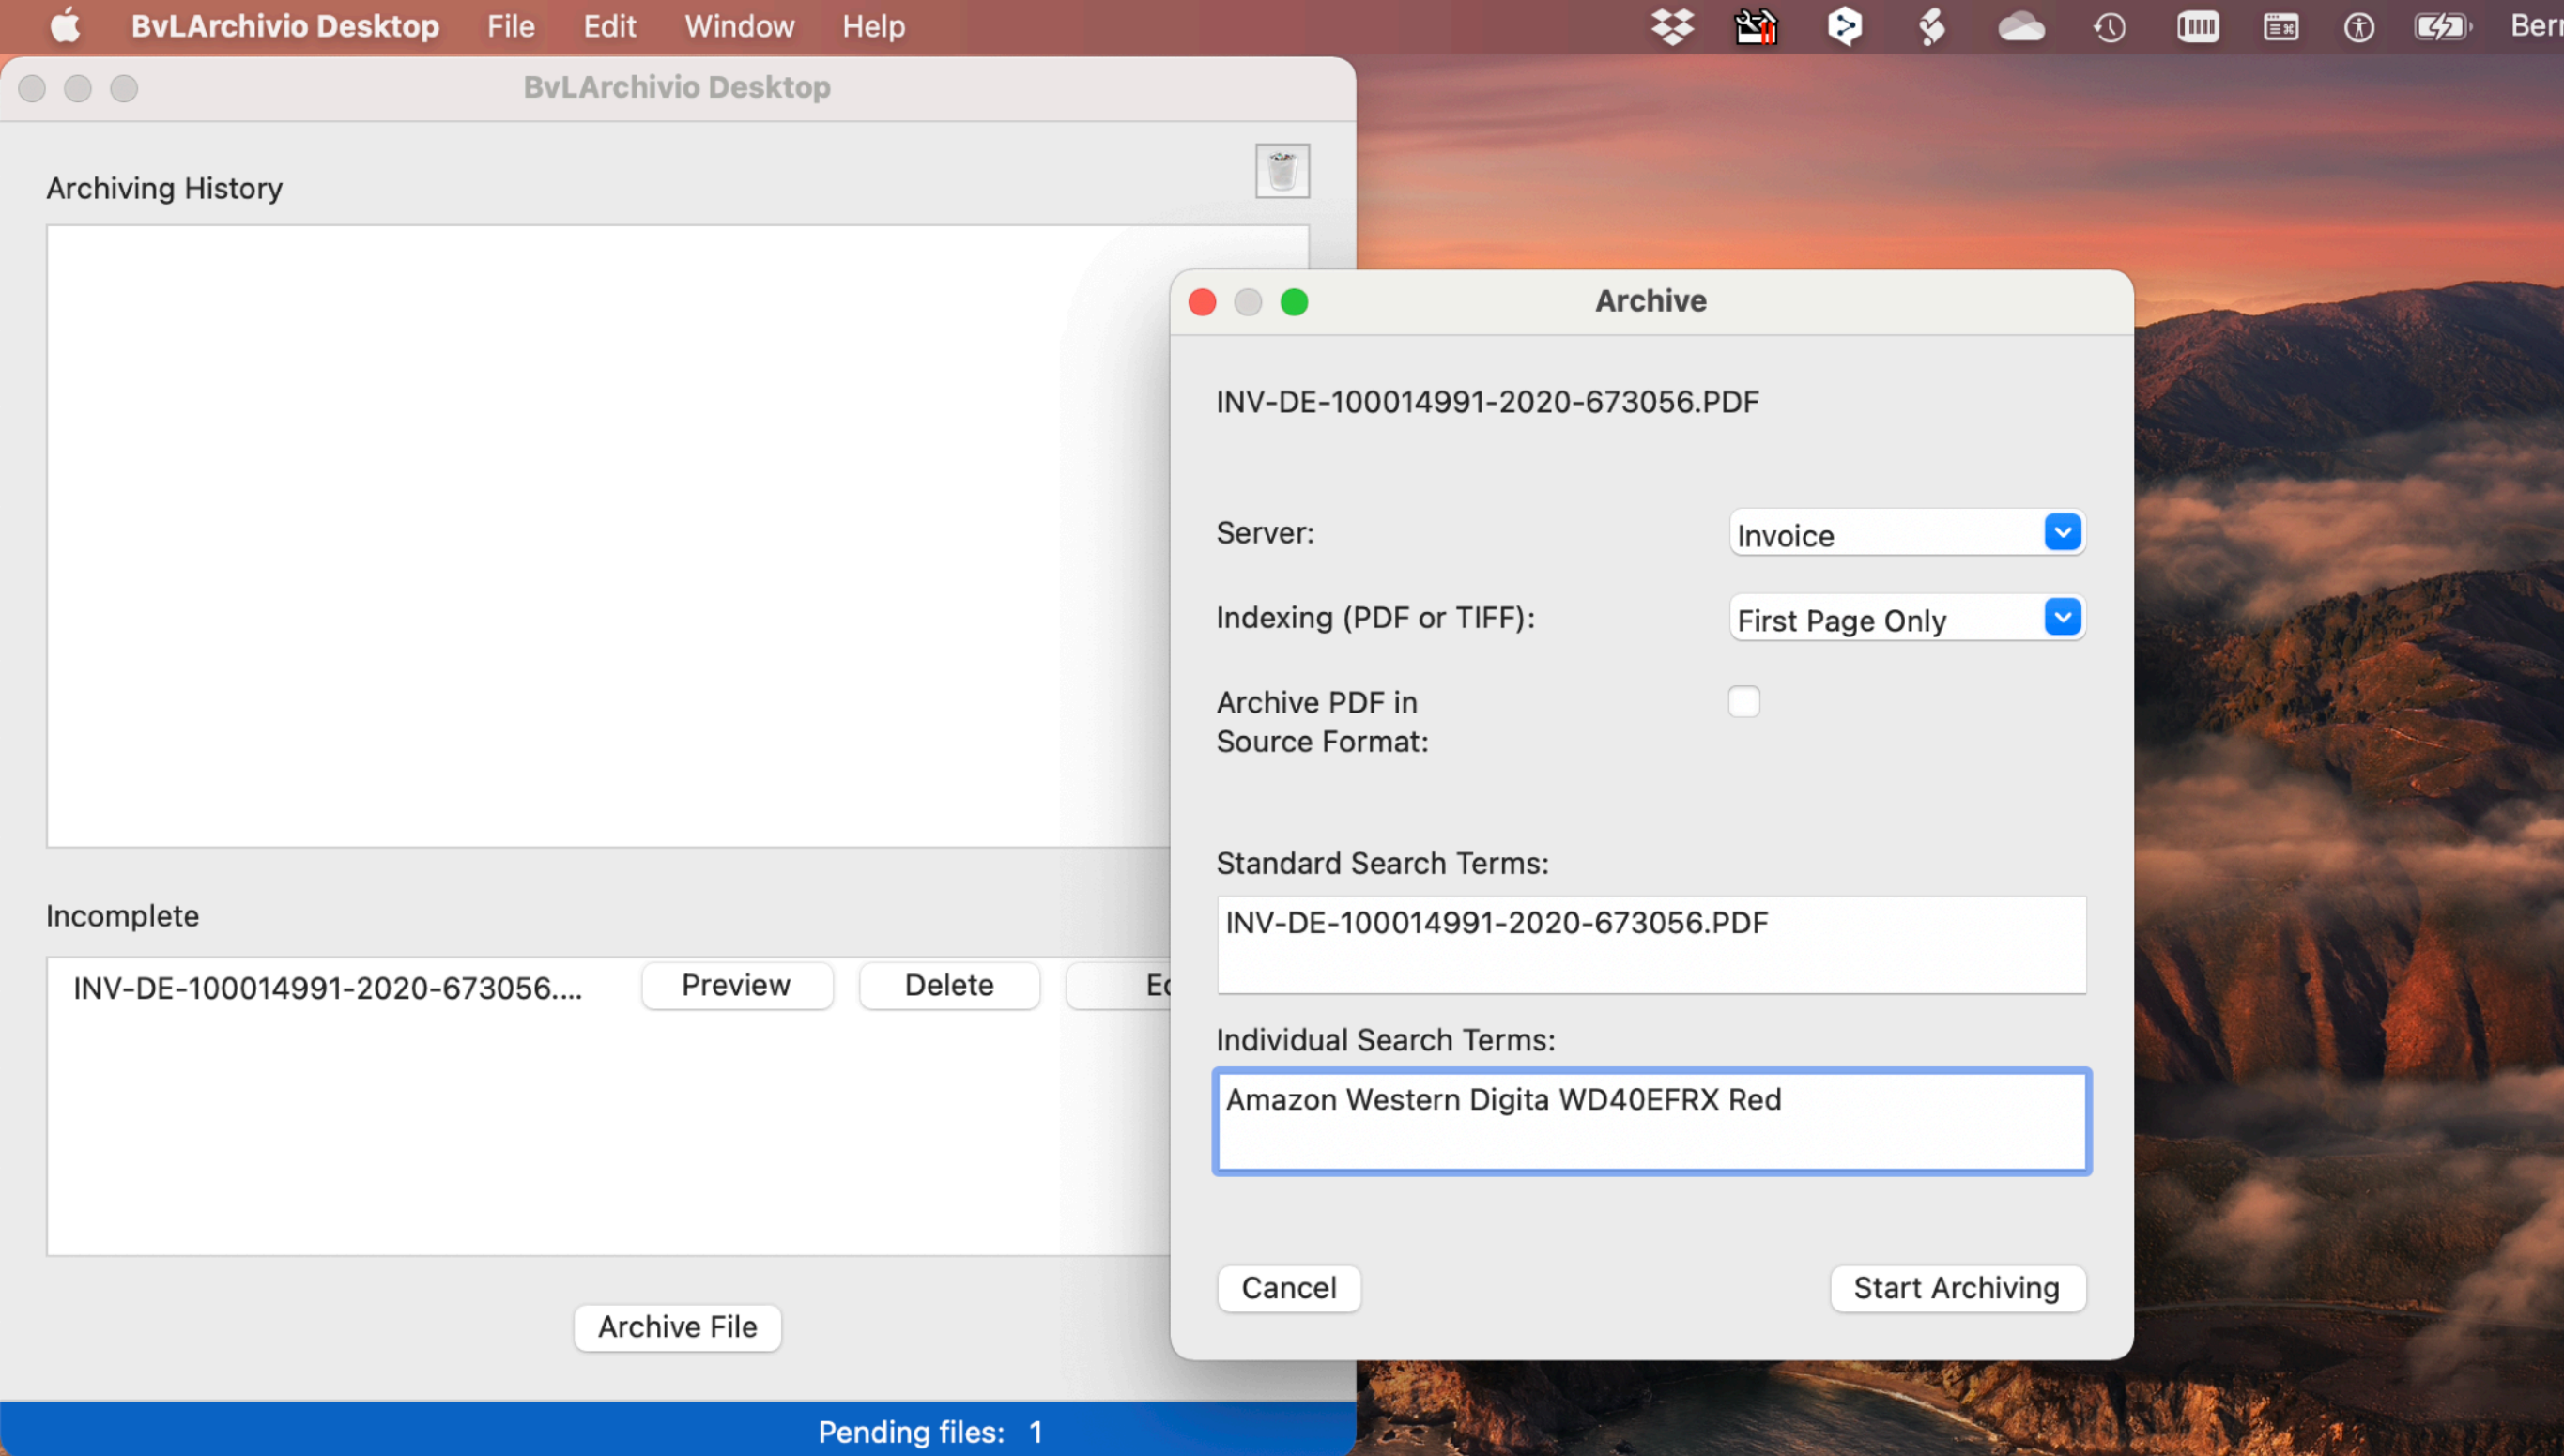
BvLArchivio Desktop File Edit Window Help Ber

BvLArchivio Desktop

Archiving History

Incomplete

INV-DE-100014991-2020-673056.... Preview Delete Ec

Archive File

Pending files: 1

Archive

INV-DE-100014991-2020-673056.PDF

Server: Invoice

Indexing (PDF or TIFF): First Page Only

Archive PDF in Source Format:

Standard Search Terms:

INV-DE-100014991-2020-673056.PDF

Individual Search Terms:

Amazon Western Digita WD40EFRX Red

Cancel Start Archiving